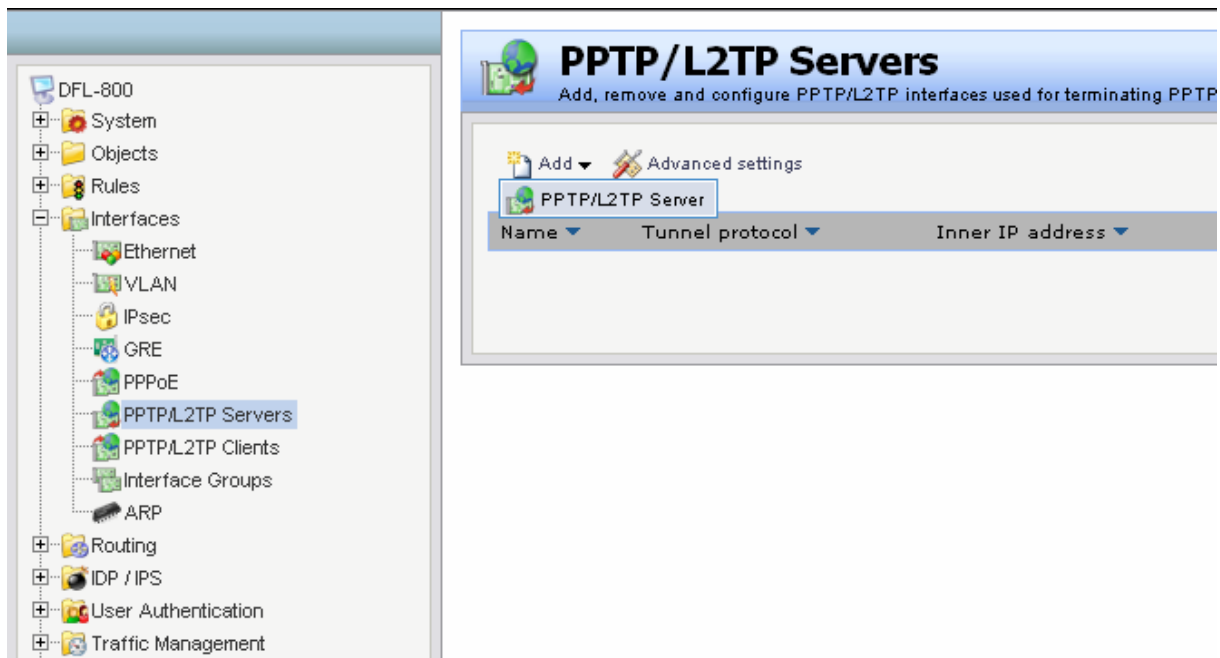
DFL-800
System
Objects
Rules
Interfaces
Ethernet
VLAN
IPsec
GRE
PPPoE
PPTP/L2TP Servers
PPTP/L2TP Clients
Interface Groups
ARP
Routing
IDP / IPS
User Authentication
Traffic Management

PPTP/L2TP Servers
Add, remove and configure PPTP/L2TP interfaces used for terminating PPTP

Add
Advanced settings
PPTP/L2TP Server

| Name | Tunnel protocol | Inner IP address |
|---|---|---|